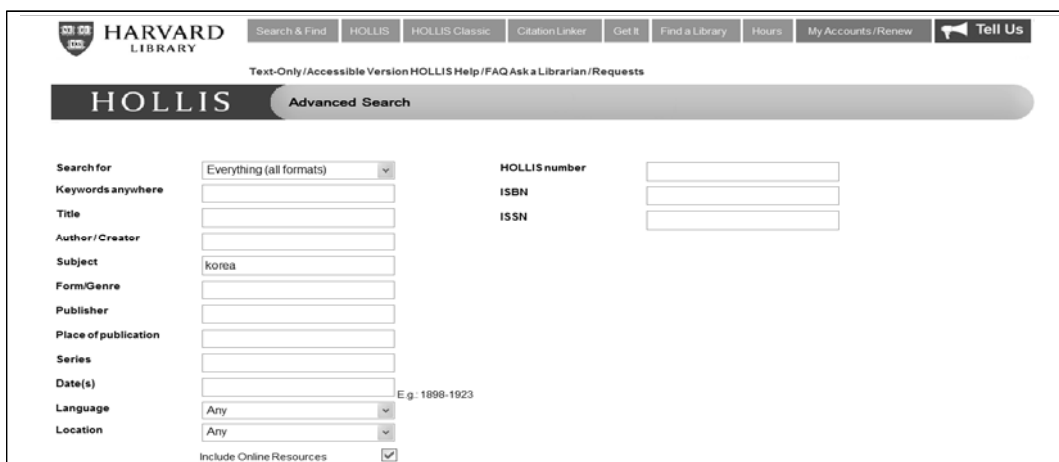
HARVARD
LIBRARY

Search & Find | HOLLIS | HOLLIS Classic | Citation Linker | Get It | Find a Library | Hours | My Accounts/Renew | Tell Us

Text-Only/Accessible Version HOLLIS Help/FAQ Ask a Librarian/Requests

HOLLIS

Advanced Search

Search for: Everything (all formats)
Keywords anywhere
Title
Author/Creator
Subject: korea
Form/Genre
Publisher
Place of publication
Series
Date(s)
E.g.: 1898-1923
Language: Any
Location: Any
Include Online Resources

HOLLIS number
ISBN
ISSN